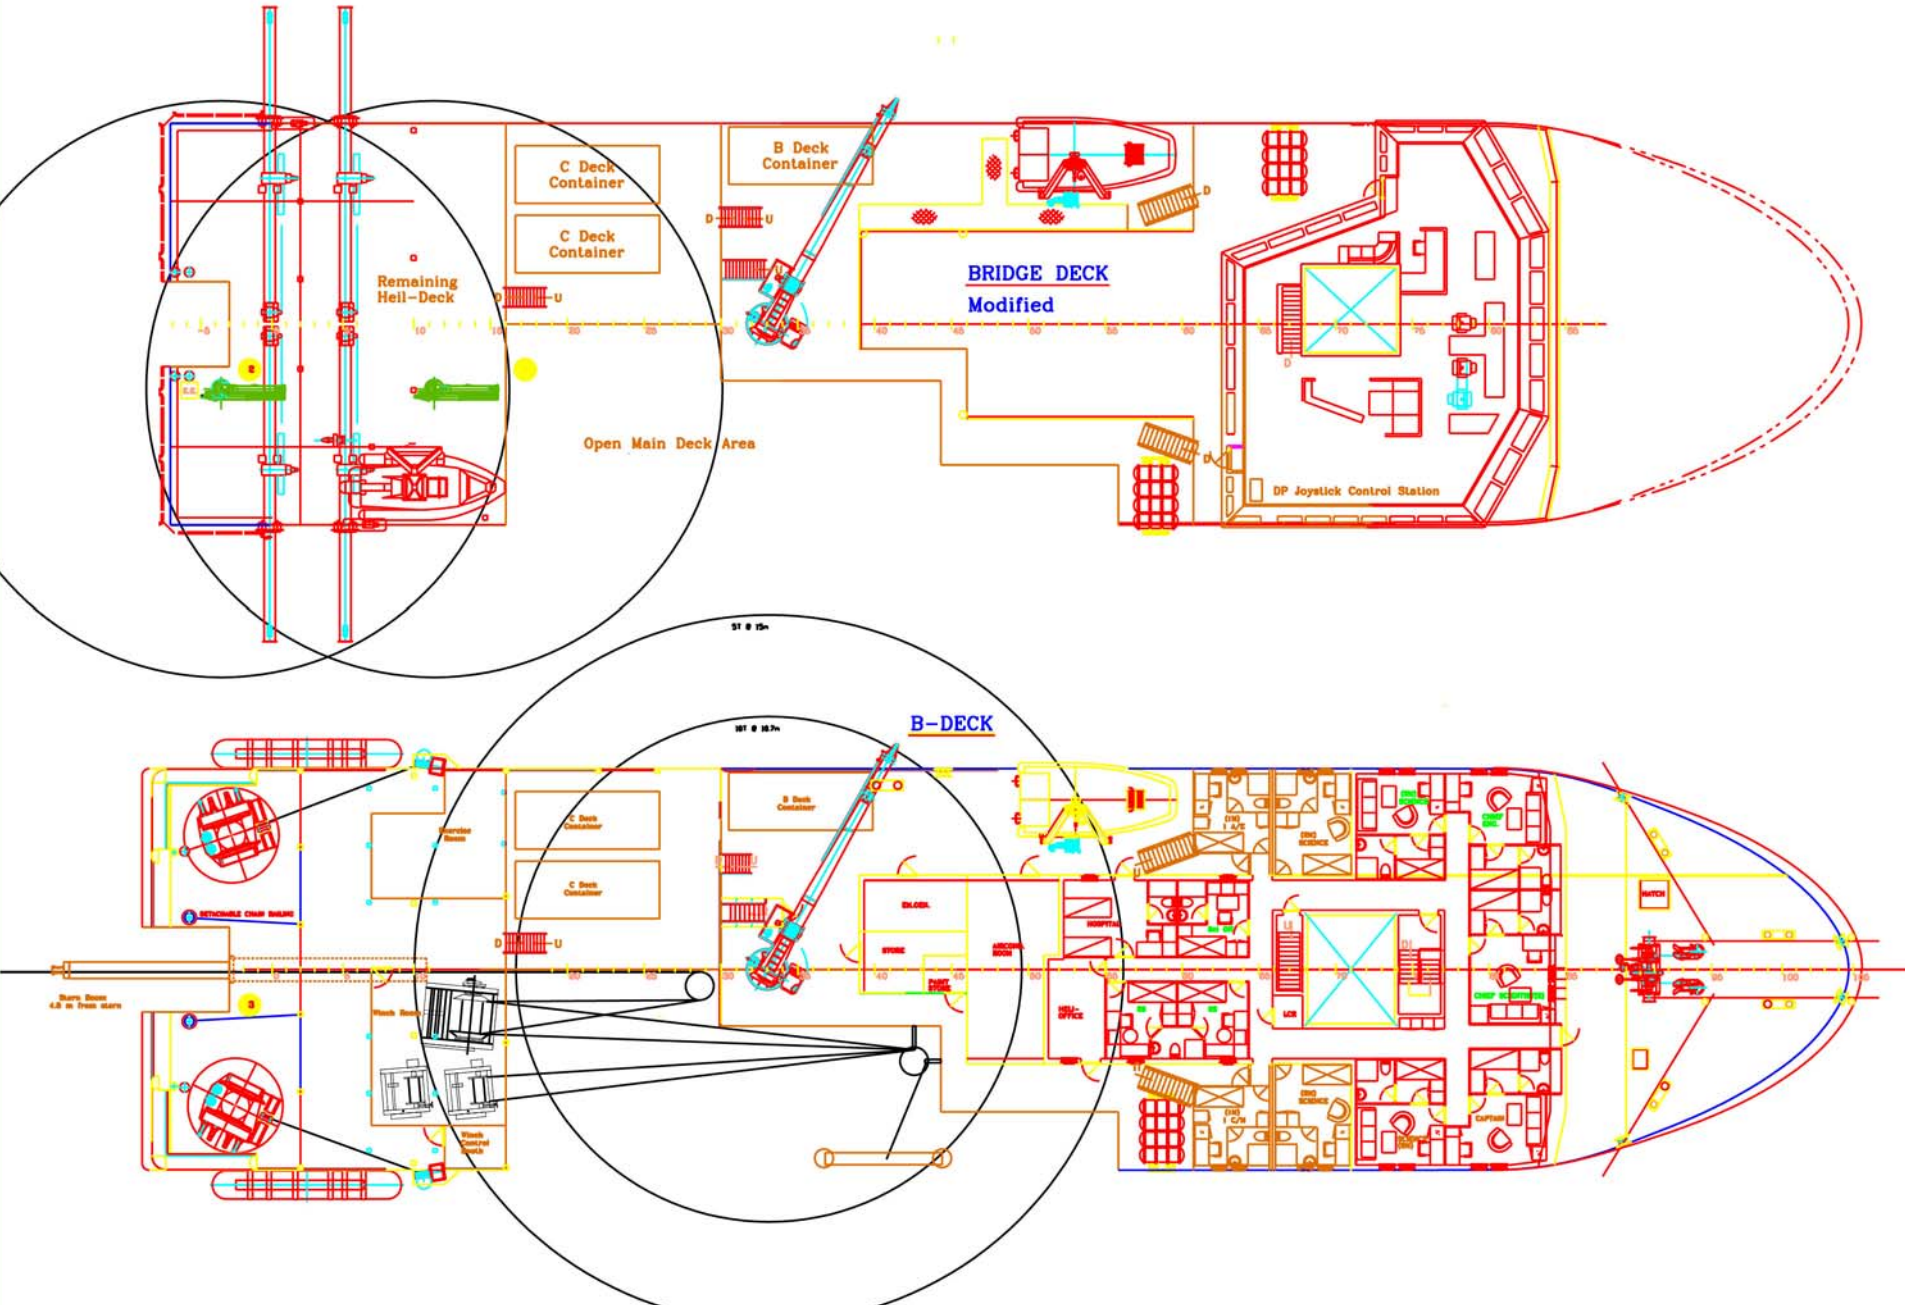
C Deck Container

C Deck Container

B Deck Container

D

U

D

U

D

Remaining Heli-Deck

BRIDGE DECK

Modified

Open Main Deck Area

DP Joystick Control Station

5T @ 15m

10T @ 16.7m

B-DECK

C Deck Container

C Deck Container

B Deck Container

D

U

DETACHABLE CHAIN RAILING

Stern Boom

Winch Room

Winch Control Booth

ENLOSED

STORE

PAINT STORE

AIRCON ROOM

HOSPITAL

HELI-OFFICE

SCIENCE

SCIENCE

CHIEF SCIENTIST

CAPTAIN

CHIEF ENG.

HATCH

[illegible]